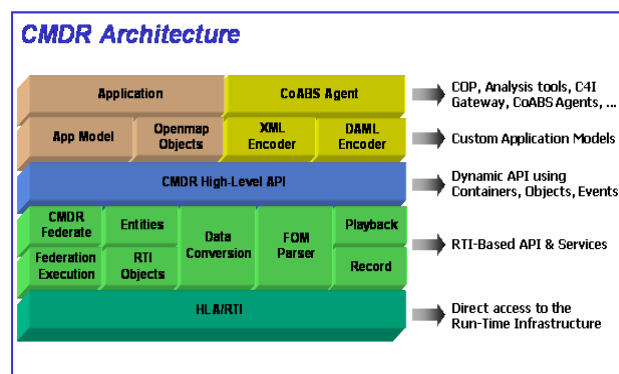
CMDR Architecture

Application

CoABS Agent

COP, Analysis tools, C4I Gateway, CoABS Agents, ...

App Model

Openmap Objects

XML Encoder

DAML Encoder

Custom Application Models

CMDR High-Level API

Dynamic API using Containers, Objects, Events

CMDR Federate

Entities

Data Conversion

FOM Parser

Playback

Federation Execution

RTI Objects

Record

RTI-Based API & Services

HLA/RTI

Direct access to the Run-Time Infrastructure